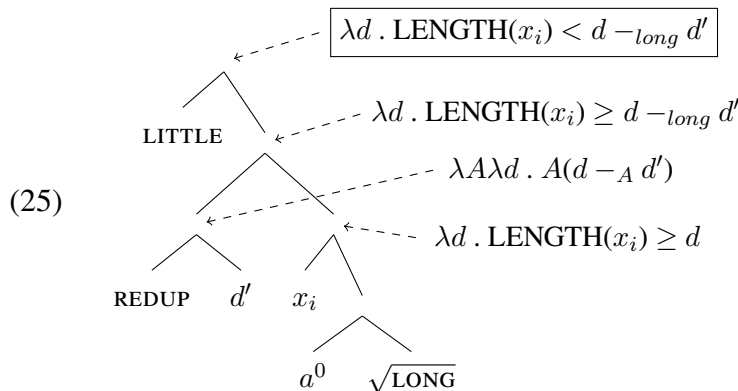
$\lambda d\,.\,\text{LENGTH}(x_i) < d -_{long} d'$

(25)

LITTLE

$\lambda d\,.\,\text{LENGTH}(x_i) \geq d -_{long} d'$

$\lambda A \lambda d\,.\,A(d -_A d')$

$\lambda d\,.\,\text{LENGTH}(x_i) \geq d$

REDUP $d'$ $x_i$

$a^0$ $\sqrt{\text{LONG}}$